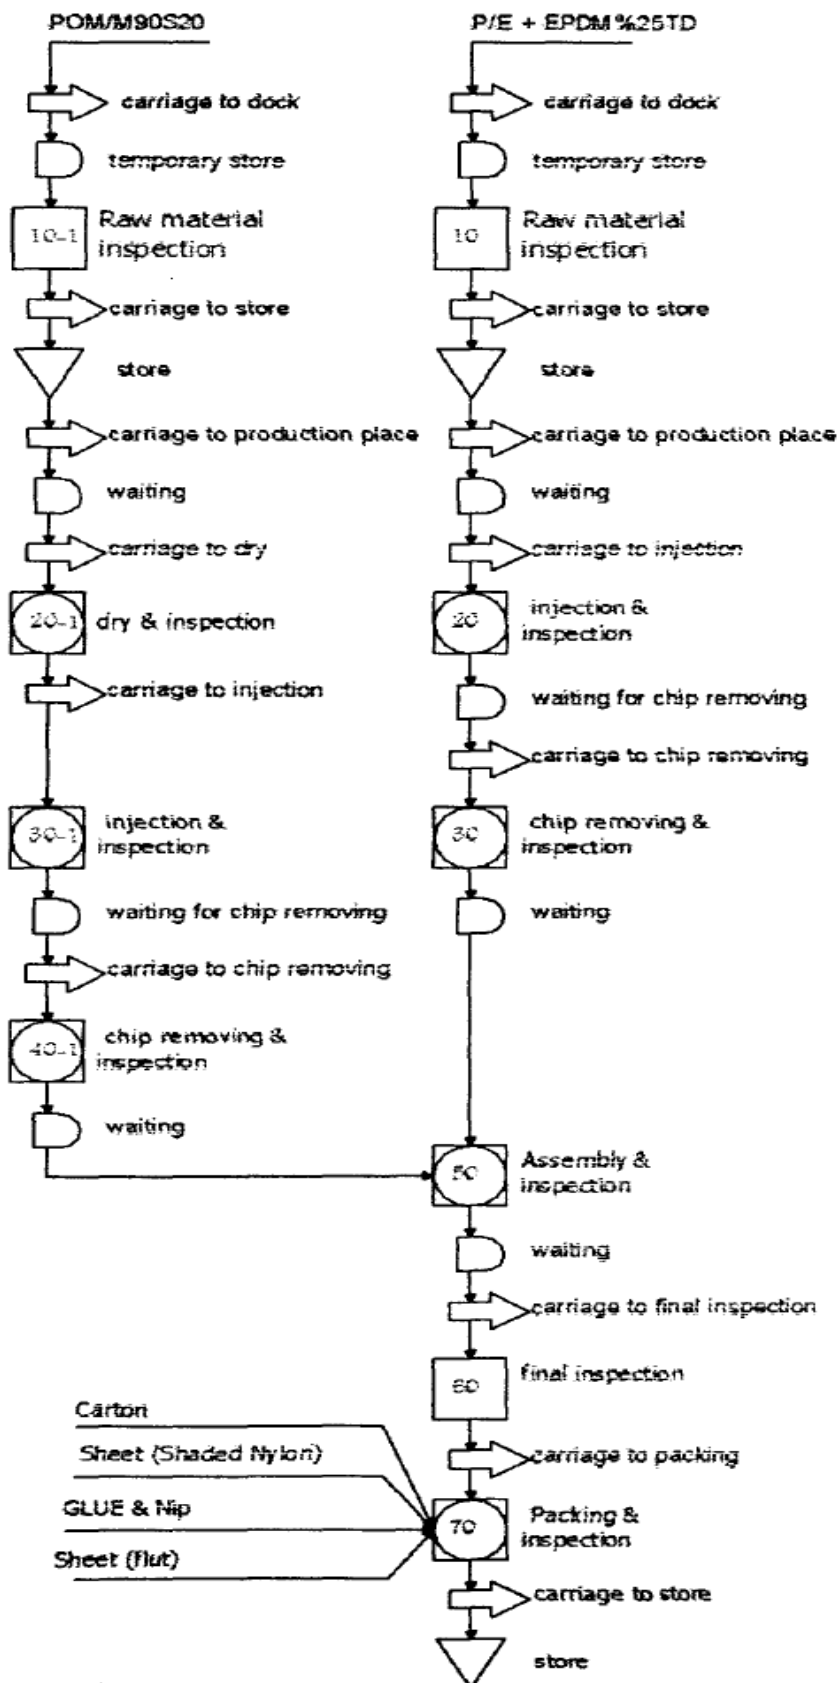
POM/M90S20

carriage to dock

temporary store

10-1 Raw material inspection

carriage to store

store

carriage to production place

waiting

carriage to dry

20-1 dry & inspection

carriage to injection

30-1 injection & inspection

waiting for chip removing

carriage to chip removing

40-1 chip removing & inspection

waiting

P/E + EPDM %25TD

carriage to dock

temporary store

10 Raw material inspection

carriage to store

store

carriage to production place

waiting

carriage to injection

20 injection & inspection

waiting for chip removing

carriage to chip removing

30 chip removing & inspection

waiting

50 Assembly & inspection

waiting

carriage to final inspection

60 final inspection

carriage to packing

Carton

Sheet (Shaded Nylon)

GLUE & Nip

Sheet (flut)

70 Packing & inspection

carriage to store

store